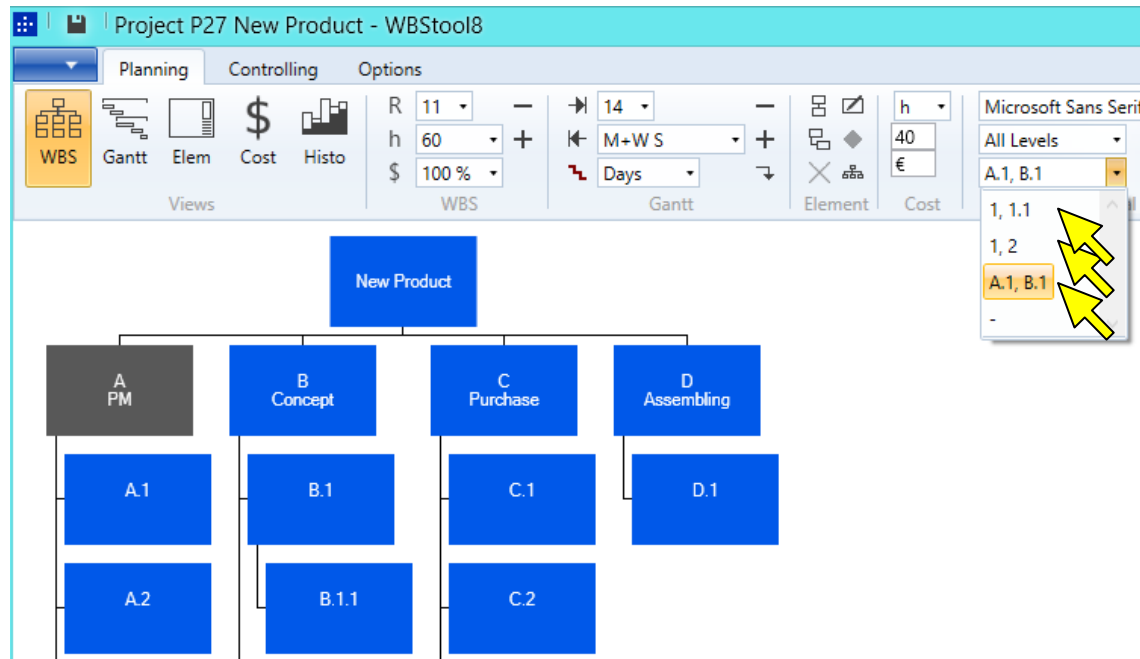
Project P27 New Product - WBStool8

Planning Controlling Options

WBS Gantt Elem Cost Histo

Views

R 11
h 60
$ 100 %

WBS

14
M+W S
Days

Gantt

Element

h
40
€

Cost

Microsoft Sans Serif
All Levels
A.1, B.1

1, 1.1
1, 2
A.1, B.1
-

New Product

A
PM

B
Concept

C
Purchase

D
Assembling

A.1

B.1

C.1

D.1

A.2

B.1.1

C.2